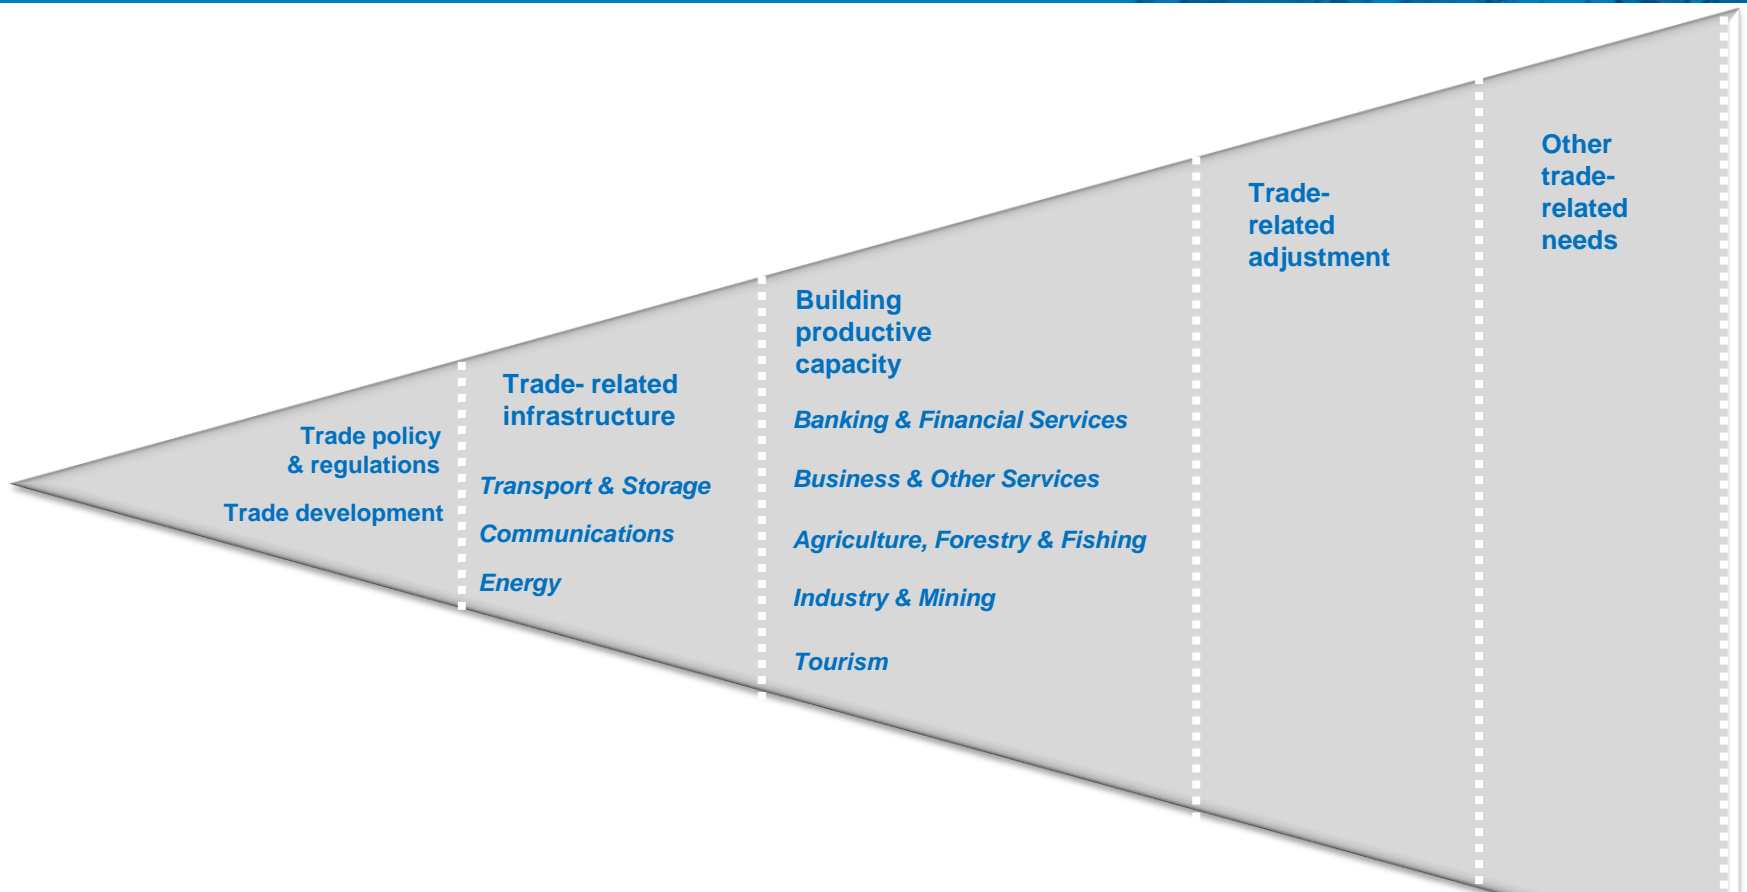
Trade policy & regulations

Trade development

Trade- related infrastructure

Transport & Storage

Communications

Energy

Building productive capacity

Banking & Financial Services

Business & Other Services

Agriculture, Forestry & Fishing

Industry & Mining

Tourism

Trade-related adjustment

Other trade-related needs